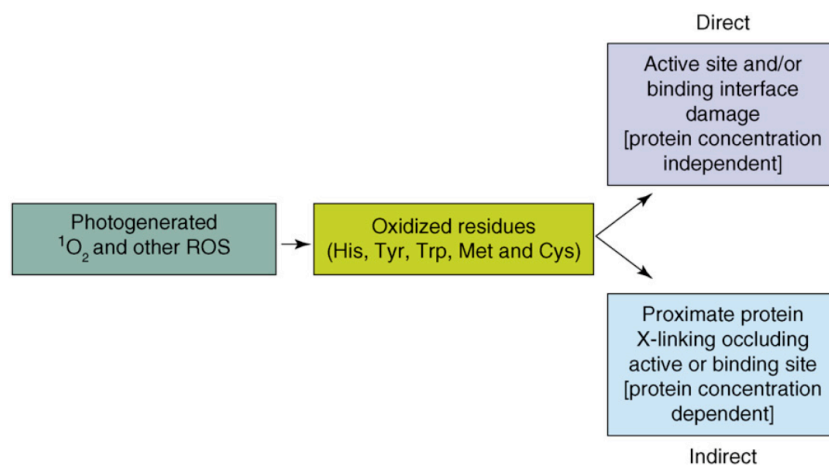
Photogenerated $^1O_2$ and other ROS

Oxidized residues (His, Tyr, Trp, Met and Cys)

Direct

Active site and/or binding interface damage [protein concentration independent]

Proximate protein X-linking occluding active or binding site [protein concentration dependent]

Indirect